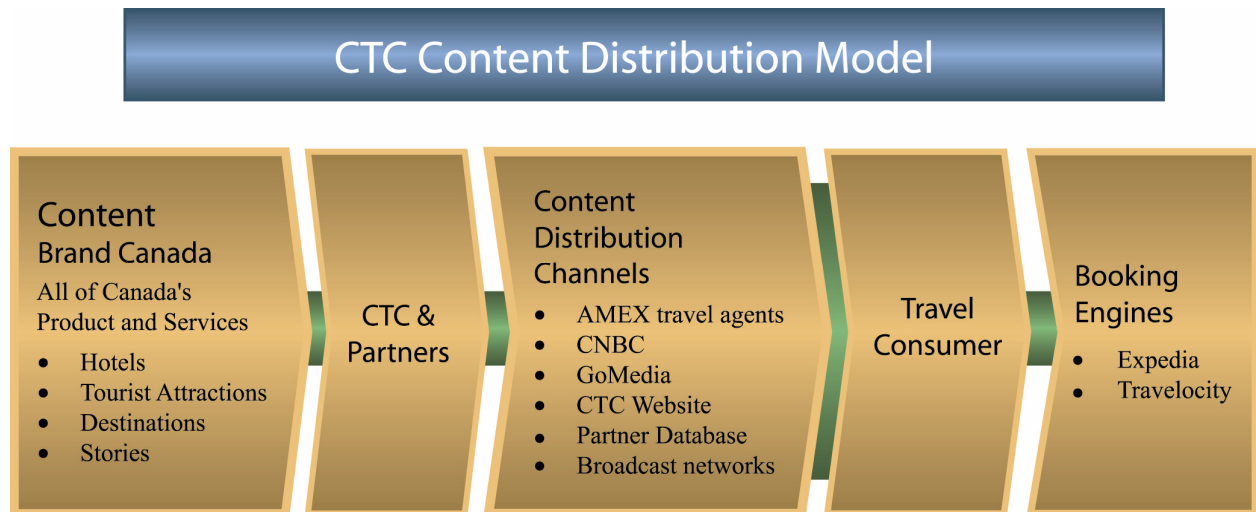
CTC Content Distribution Model

Content
Brand Canada
All of Canada's Product and Services
- Hotels
- Tourist Attractions
- Destinations
- Stories

CTC & Partners

Content Distribution Channels
- AMEX travel agents
- CNBC
- GoMedia
- CTC Website
- Partner Database
- Broadcast networks

Travel Consumer

Booking Engines
- Expedia
- Travelocity